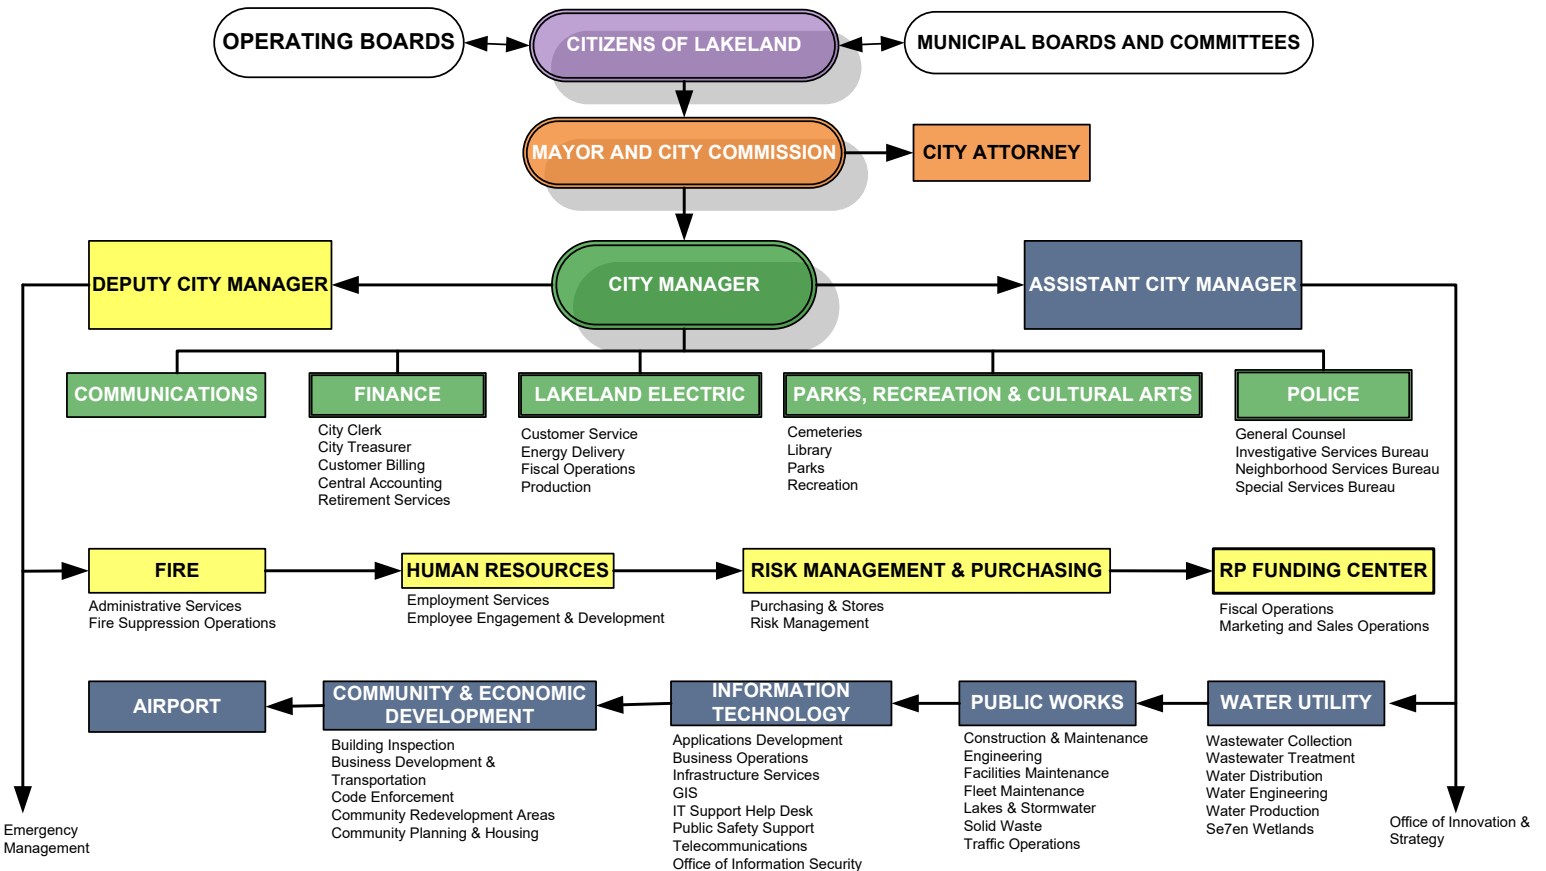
OPERATING BOARDS

CITIZENS OF LAKELAND

MUNICIPAL BOARDS AND COMMITTEES

MAYOR AND CITY COMMISSION

CITY ATTORNEY

DEPUTY CITY MANAGER

CITY MANAGER

ASSISTANT CITY MANAGER

COMMUNICATIONS

FINANCE
City Clerk
City Treasurer
Customer Billing
Central Accounting
Retirement Services

LAKELAND ELECTRIC
Customer Service
Energy Delivery
Fiscal Operations
Production

PARKS, RECREATION & CULTURAL ARTS
Cemeteries
Library
Parks
Recreation

POLICE
General Counsel
Investigative Services Bureau
Neighborhood Services Bureau
Special Services Bureau

FIRE
Administrative Services
Fire Suppression Operations

HUMAN RESOURCES
Employment Services
Employee Engagement & Development

RISK MANAGEMENT & PURCHASING
Purchasing & Stores
Risk Management

RP FUNDING CENTER
Fiscal Operations
Marketing and Sales Operations

AIRPORT

COMMUNITY & ECONOMIC DEVELOPMENT
Building Inspection
Business Development & Transportation
Code Enforcement
Community Redevelopment Areas
Community Planning & Housing

INFORMATION TECHNOLOGY
Applications Development
Business Operations
Infrastructure Services
GIS
IT Support Help Desk
Public Safety Support
Telecommunications
Office of Information Security

PUBLIC WORKS
Construction & Maintenance
Engineering
Facilities Maintenance
Fleet Maintenance
Lakes & Stormwater
Solid Waste
Traffic Operations

WATER UTILITY
Wastewater Collection
Wastewater Treatment
Water Distribution
Water Engineering
Water Production
Se7en Wetlands

Emergency Management

Office of Innovation & Strategy